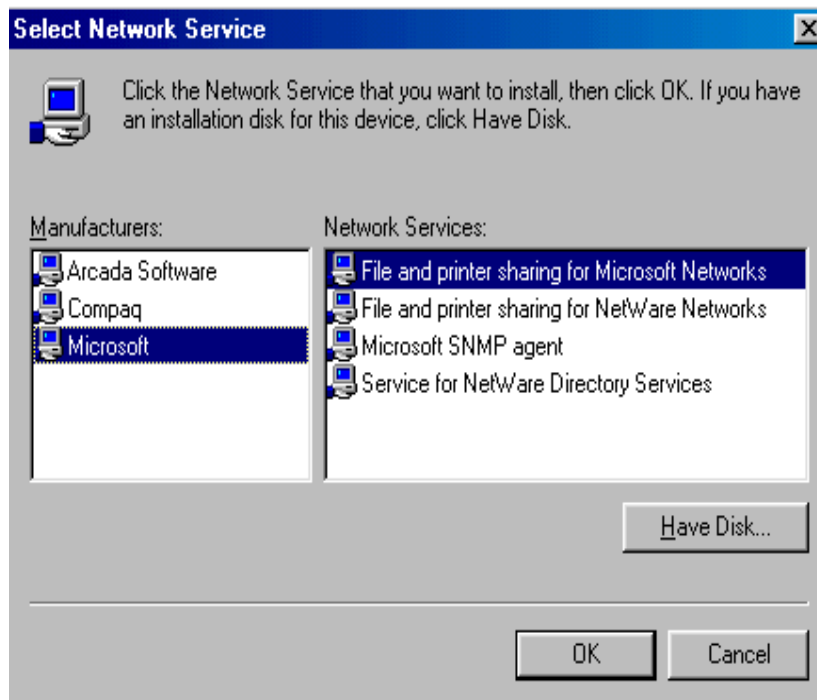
Select Network Service

Click the Network Service that you want to install, then click OK. If you have an installation disk for this device, click Have Disk.

Manufacturers:

Arcada Software
Compaq
Microsoft

Network Services:

File and printer sharing for Microsoft Networks
File and printer sharing for NetWare Networks
Microsoft SNMP agent
Service for NetWare Directory Services

Have Disk...

OK

Cancel